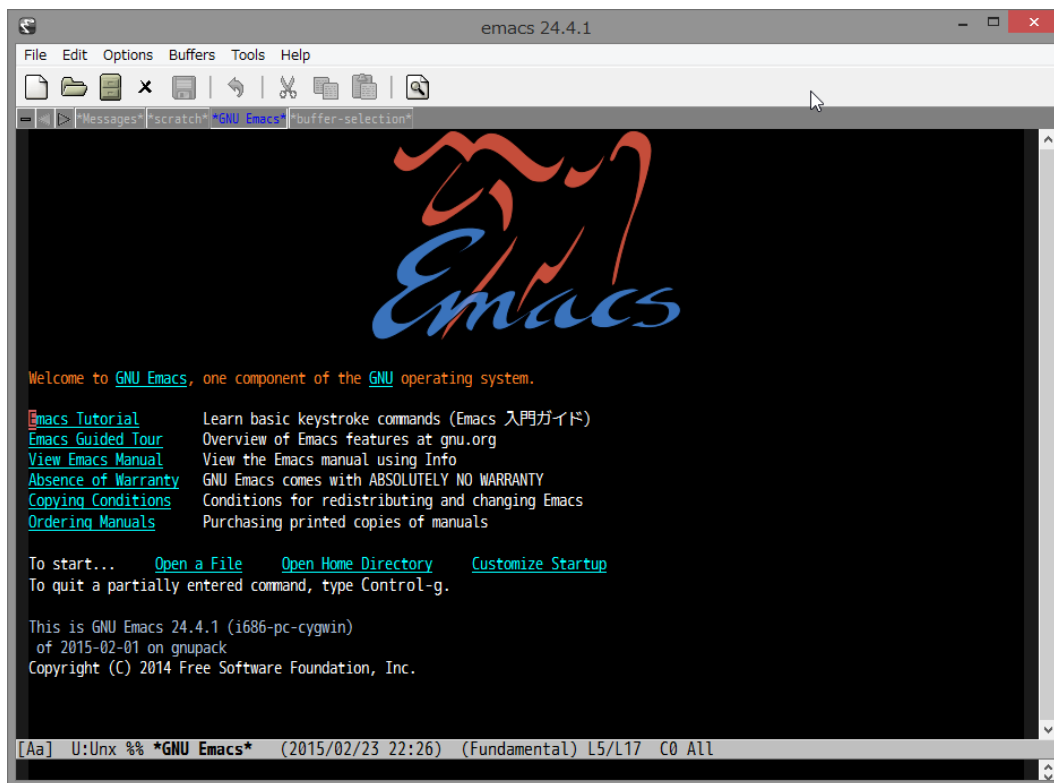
emacs 24.4.1

File Edit Options Buffers Tools Help

*Messages* *scratch* *GNU Emacs* *buffer-selection*

Emacs

Welcome to GNU Emacs, one component of the GNU operating system.

Emacs Tutorial Learn basic keystroke commands (Emacs 入門ガイド)
Emacs Guided Tour Overview of Emacs features at gnu.org
View Emacs Manual View the Emacs manual using Info
Absence of Warranty GNU Emacs comes with ABSOLUTELY NO WARRANTY
Copying Conditions Conditions for redistributing and changing Emacs
Ordering Manuals Purchasing printed copies of manuals

To start... Open a File Open Home Directory Customize Startup
To quit a partially entered command, type Control-g.

This is GNU Emacs 24.4.1 (i686-pc-cygwin)
of 2015-02-01 on gnupack
Copyright (C) 2014 Free Software Foundation, Inc.

[Aa] U:Unx %% *GNU Emacs* (2015/02/23 22:26) (Fundamental) L5/L17 C0 All